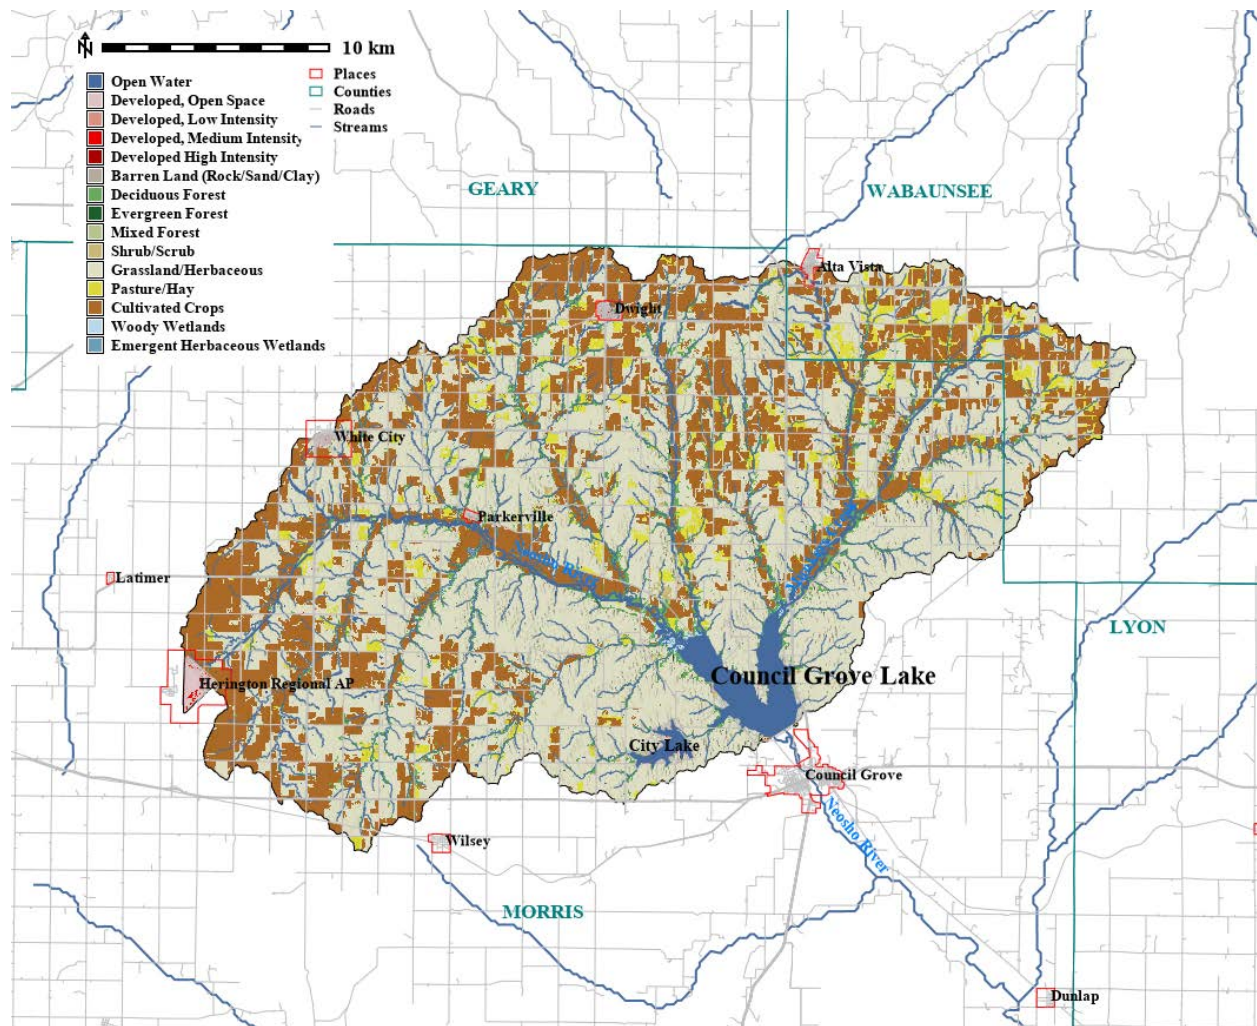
N

10 km

Open Water
Developed, Open Space
Developed, Low Intensity
Developed, Medium Intensity
Developed High Intensity
Barren Land (Rock/Sand/Clay)
Deciduous Forest
Evergreen Forest
Mixed Forest
Shrub/Scrub
Grassland/Herbaceous
Pasture/Hay
Cultivated Crops
Woody Wetlands
Emergent Herbaceous Wetlands

Places
Counties
Roads
Streams

GEARY
WABAUNSEE
Alta Vista
Dwight
White City
Parkerville
Neosho River
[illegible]
Latimer
LYON
Council Grove Lake
Herington Regional AP
City Lake
Council Grove
Neosho River
Wilsey
MORRIS
Dunlap